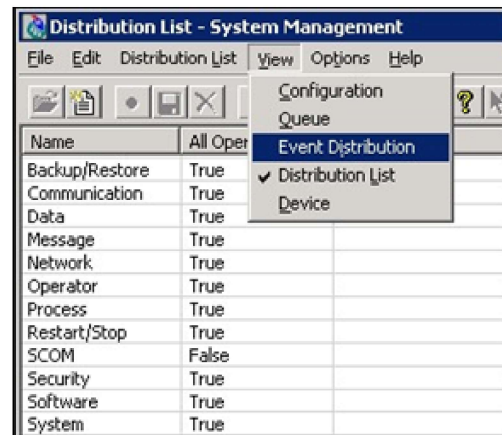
Distribution List - System Management

File Edit Distribution List View Options Help

Configuration
Queue
Event Distribution
✔ Distribution List
Device

| Name | All Oper |
|---|---|
| Backup/Restore | True |
| Communication | True |
| Data | True |
| Message | True |
| Network | True |
| Operator | True |
| Process | True |
| Restart/Stop | True |
| SCOM | False |
| Security | True |
| Software | True |
| System | True |